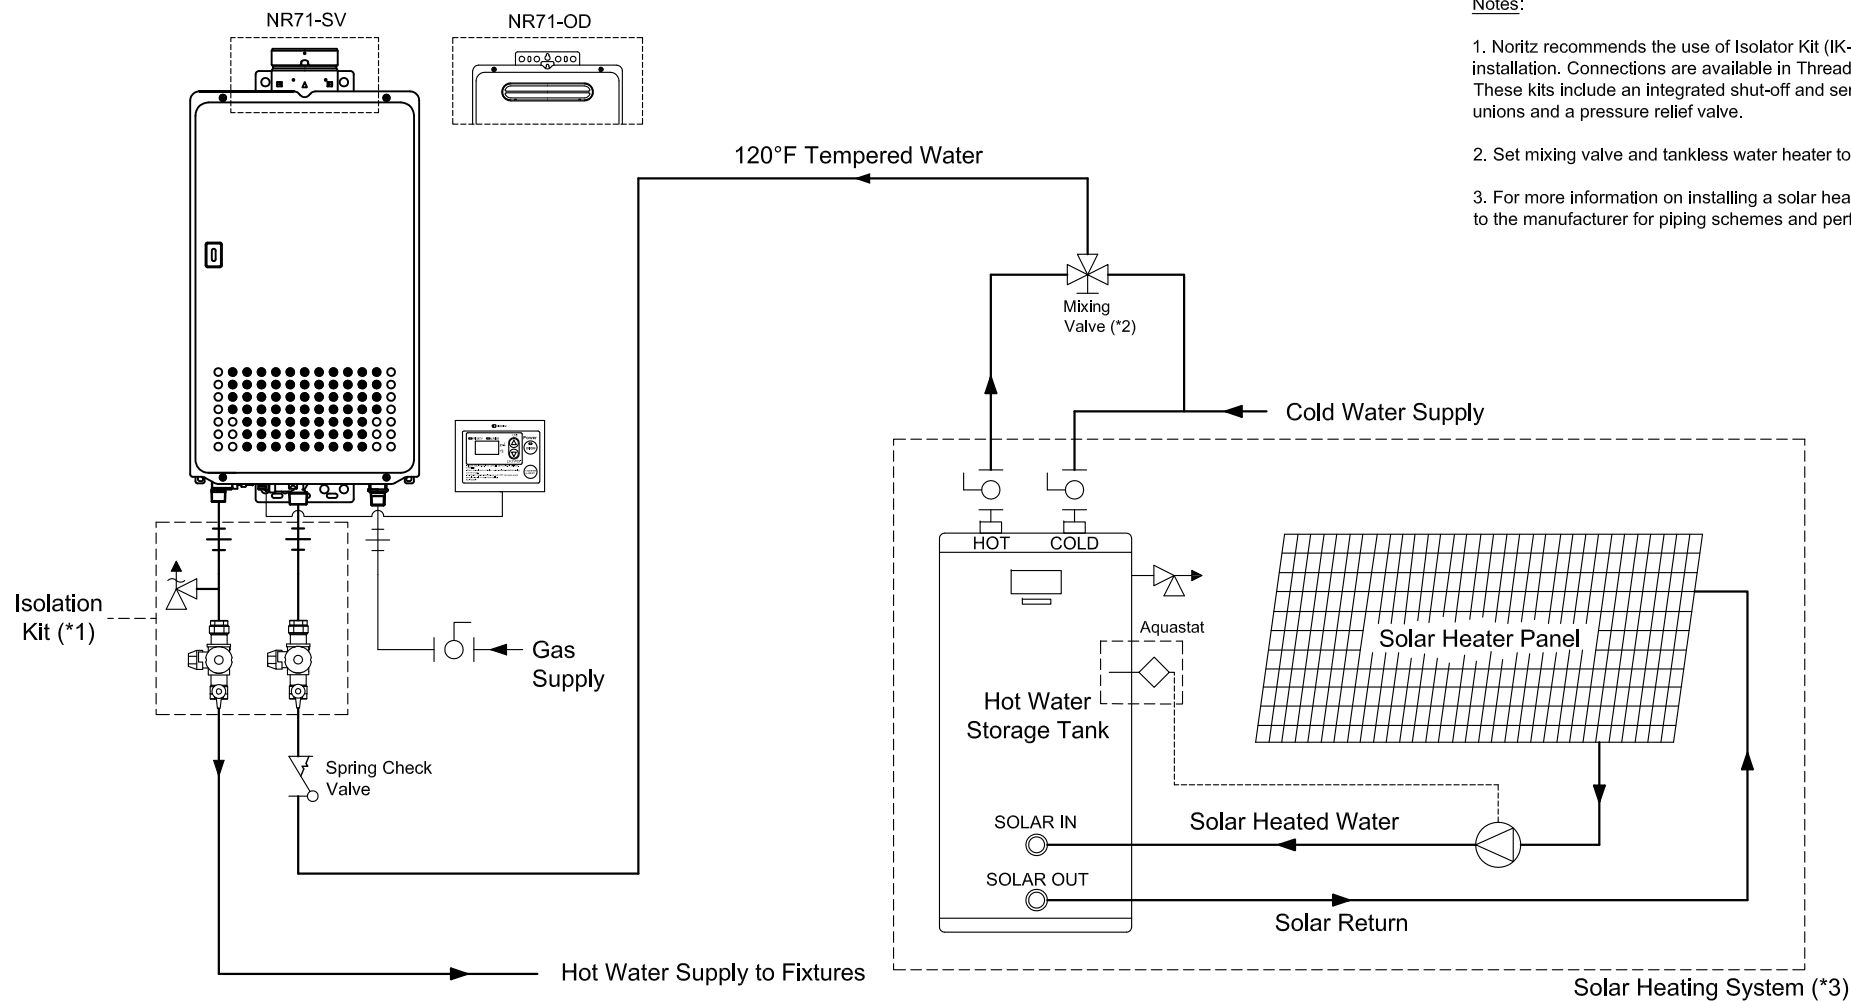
NR71-SV

NR71-OD

Notes:

1. Noritz recommends the use of Isolator Kit (IK-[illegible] installation. Connections are available in Thread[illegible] These kits include an integrated shut-off and se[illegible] unions and a pressure relief valve.

2. Set mixing valve and tankless water heater to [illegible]

3. For more information on installing a solar hea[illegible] to the manufacturer for piping schemes and per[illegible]

120°F Tempered Water

Mixing Valve (*2)

Cold Water Supply

HOT

COLD

Aquastat

Solar Heater Panel

Hot Water Storage Tank

Isolation Kit (*1)

Gas Supply

Spring Check Valve

SOLAR IN

Solar Heated Water

SOLAR OUT

Solar Return

Hot Water Supply to Fixtures

Solar Heating System (*3)